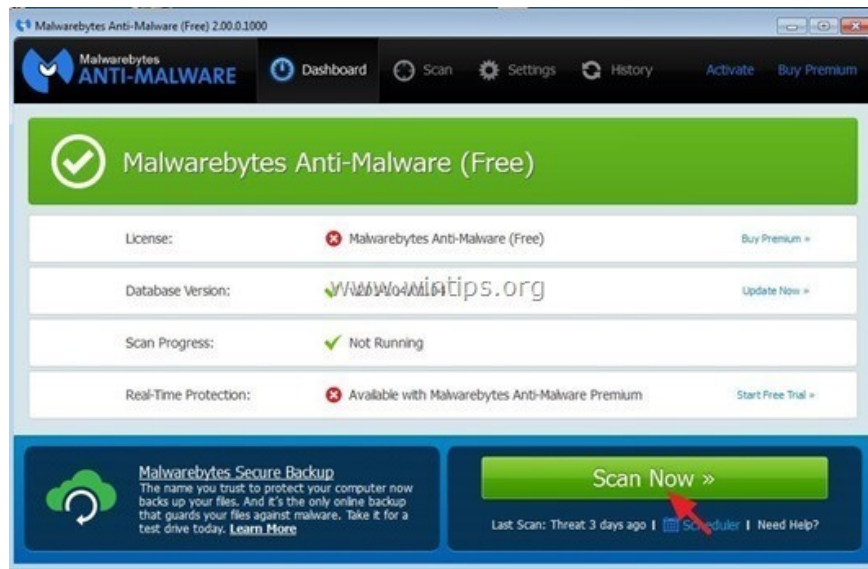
Malwarebytes Anti-Malware (Free) 2.00.0.1000

Malwarebytes ANTI-MALWARE

Dashboard Scan Settings History Activate Buy Premium

Malwarebytes Anti-Malware (Free)

| | | |
|---|---|---|
| License: | Malwarebytes Anti-Malware (Free) | Buy Premium » |
| Database Version: | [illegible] www.wintips.org | Update Now » |
| Scan Progress: | Not Running | |
| Real-Time Protection: | Available with Malwarebytes Anti-Malware Premium | Start Free Trial » |

Malwarebytes Secure Backup
The name you trust to protect your computer now backs up your files. And it's the only online backup that guards your files against malware. Take it for a test drive today. Learn More

Scan Now »

Last Scan: Threat 3 days ago | Scheduler | Need Help?